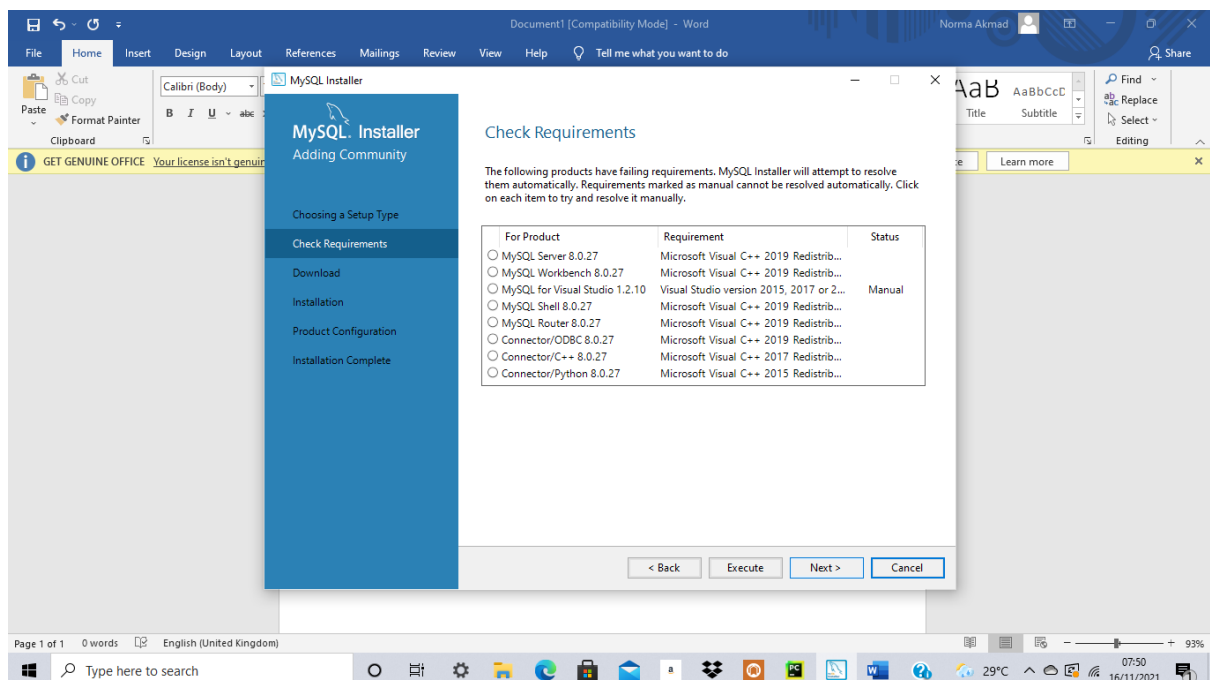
Document1 [Compatibility Mode] - Word
Norma Akmad

File Home Insert Design Layout References Mailings Review View Help Tell me what you want to do
Share

Cut
Copy
Paste
Format Painter
Clipboard
Calibri (Body)
B I U abc

AaB AaBbCcD
Title Subtitle
Find
Replace
Select
Editing

GET GENUINE OFFICE Your license isn't genuin
Learn more

MySQL Installer

MySQL. Installer
Adding Community

Choosing a Setup Type
Check Requirements
Download
Installation
Product Configuration
Installation Complete

Check Requirements

The following products have failing requirements. MySQL Installer will attempt to resolve them automatically. Requirements marked as manual cannot be resolved automatically. Click on each item to try and resolve it manually.

| For Product | Requirement | Status |
|---|---|---|
| MySQL Server 8.0.27 | Microsoft Visual C++ 2019 Redistrib... | |
| MySQL Workbench 8.0.27 | Microsoft Visual C++ 2019 Redistrib... | |
| MySQL for Visual Studio 1.2.10 | Visual Studio version 2015, 2017 or 2... | Manual |
| MySQL Shell 8.0.27 | Microsoft Visual C++ 2019 Redistrib... | |
| MySQL Router 8.0.27 | Microsoft Visual C++ 2019 Redistrib... | |
| Connector/ODBC 8.0.27 | Microsoft Visual C++ 2019 Redistrib... | |
| Connector/C++ 8.0.27 | Microsoft Visual C++ 2017 Redistrib... | |
| Connector/Python 8.0.27 | Microsoft Visual C++ 2015 Redistrib... | |

< Back Execute Next > Cancel

Page 1 of 1 0 words English (United Kingdom) 93%

Type here to search
29°C 07:50 16/11/2021